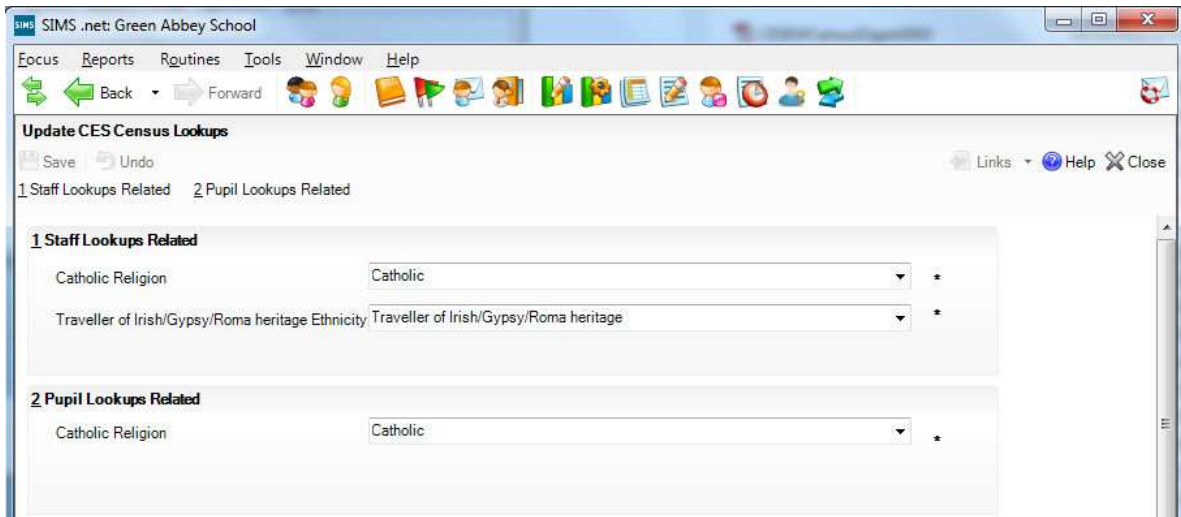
SIMS .net: Green Abbey School

Focus Reports Routines Tools Window Help

Back Forward

Update CES Census Lookups

Save Undo

Links Help Close

1 Staff Lookups Related 2 Pupil Lookups Related

1 Staff Lookups Related

Catholic Religion Catholic *

Traveller of Irish/Gypsy/Roma heritage Ethnicity Traveller of Irish/Gypsy/Roma heritage *

2 Pupil Lookups Related

Catholic Religion Catholic *